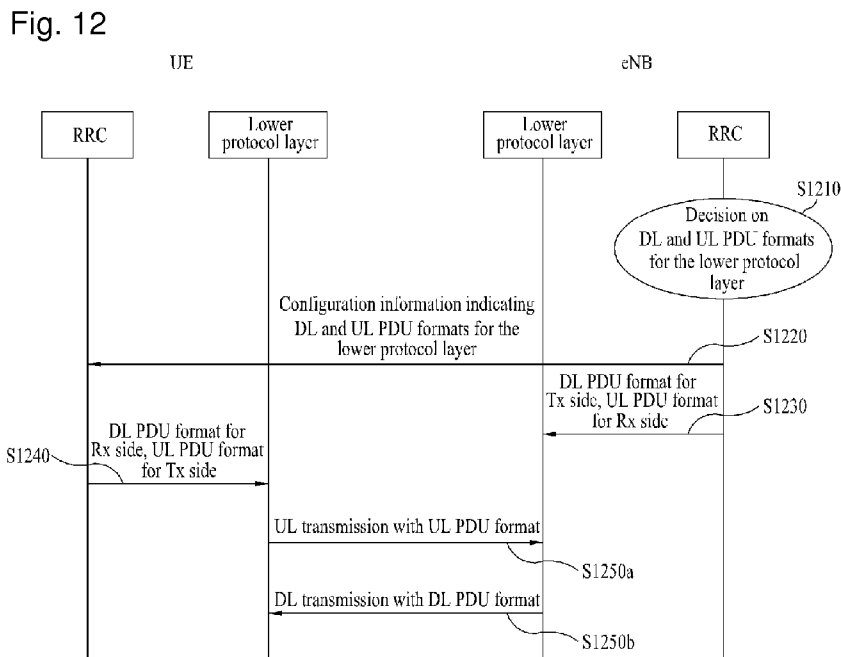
Fig. 12

UE

eNB

RRC

Lower protocol layer

Lower protocol layer

RRC

S1210

Decision on DL and UL PDU formats for the lower protocol layer

Configuration information indicating DL and UL PDU formats for the lower protocol layer

S1220

DL PDU format for Tx side, UL PDU format for Rx side

S1230

DL PDU format for Rx side, UL PDU format for Tx side

S1240

UL transmission with UL PDU format

S1250a

DL transmission with DL PDU format

S1250b